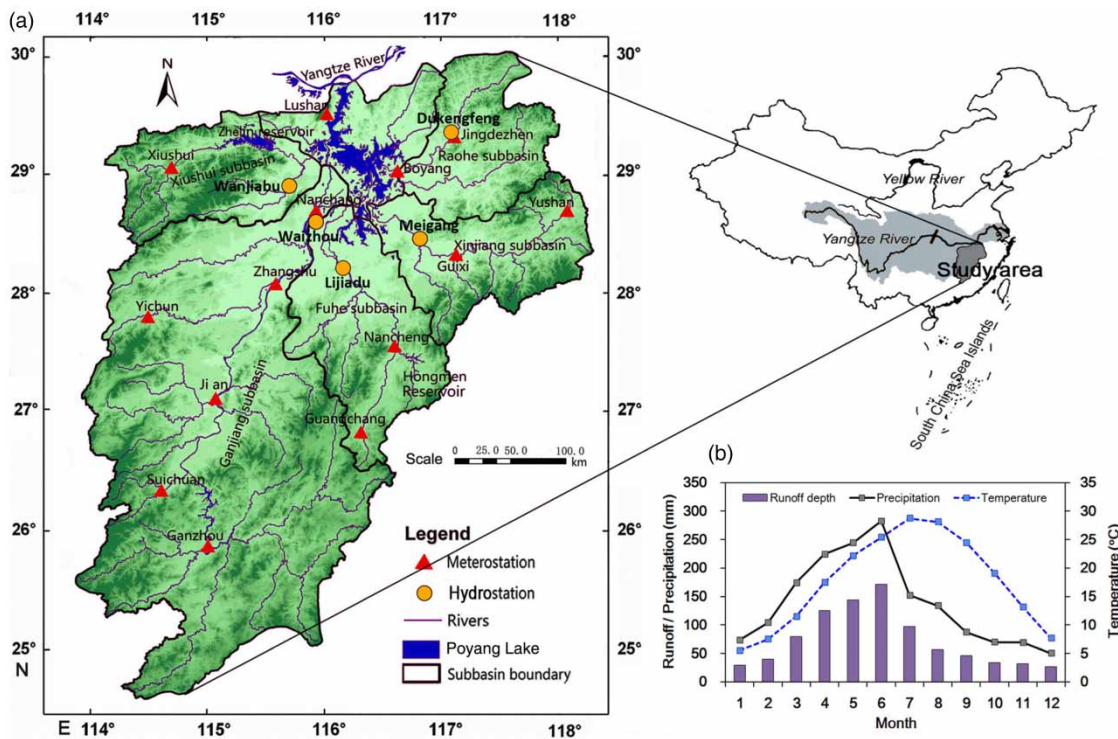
(a)

114° 115° 116° 117° 118°

30° 29° 28° 27° 26° 25° N

E 114° 115° 116° 117° 118°

30° 29° 28° 27° 26° 25°

N

Yangtze River
Lushan
Dukengfeng
Jingdezhen
Zhelin reservoir
Xiushui
Xiushui subbasin
Wanjiabu
Raohe subbasin
Boyang
Nanchang
Waizhou
Meigang
Yushan
Xinjiang subbasin
Guixi
Zhangshu
Lijiadu
Yichun
Fuhe subbasin
Nancheng
Hongmen Reservoir
Ji an
Ganjiang subbasin
Guangchang
Suichuan
Ganzhou

Scale 0 25.0 50.0 100.0 km

Legend
Meterostation
Hydrostation
Rivers
Poyang Lake
Subbasin boundary

Yellow River
Yangtze River
Study area
South China Sea Islands

(b)

Runoff depth
Precipitation
Temperature

Runoff / Precipitation (mm)
350 300 250 200 150 100 50 0

Temperature (°C)
35 30 25 20 15 10 5 0

1 2 3 4 5 6 7 8 9 10 11 12
Month